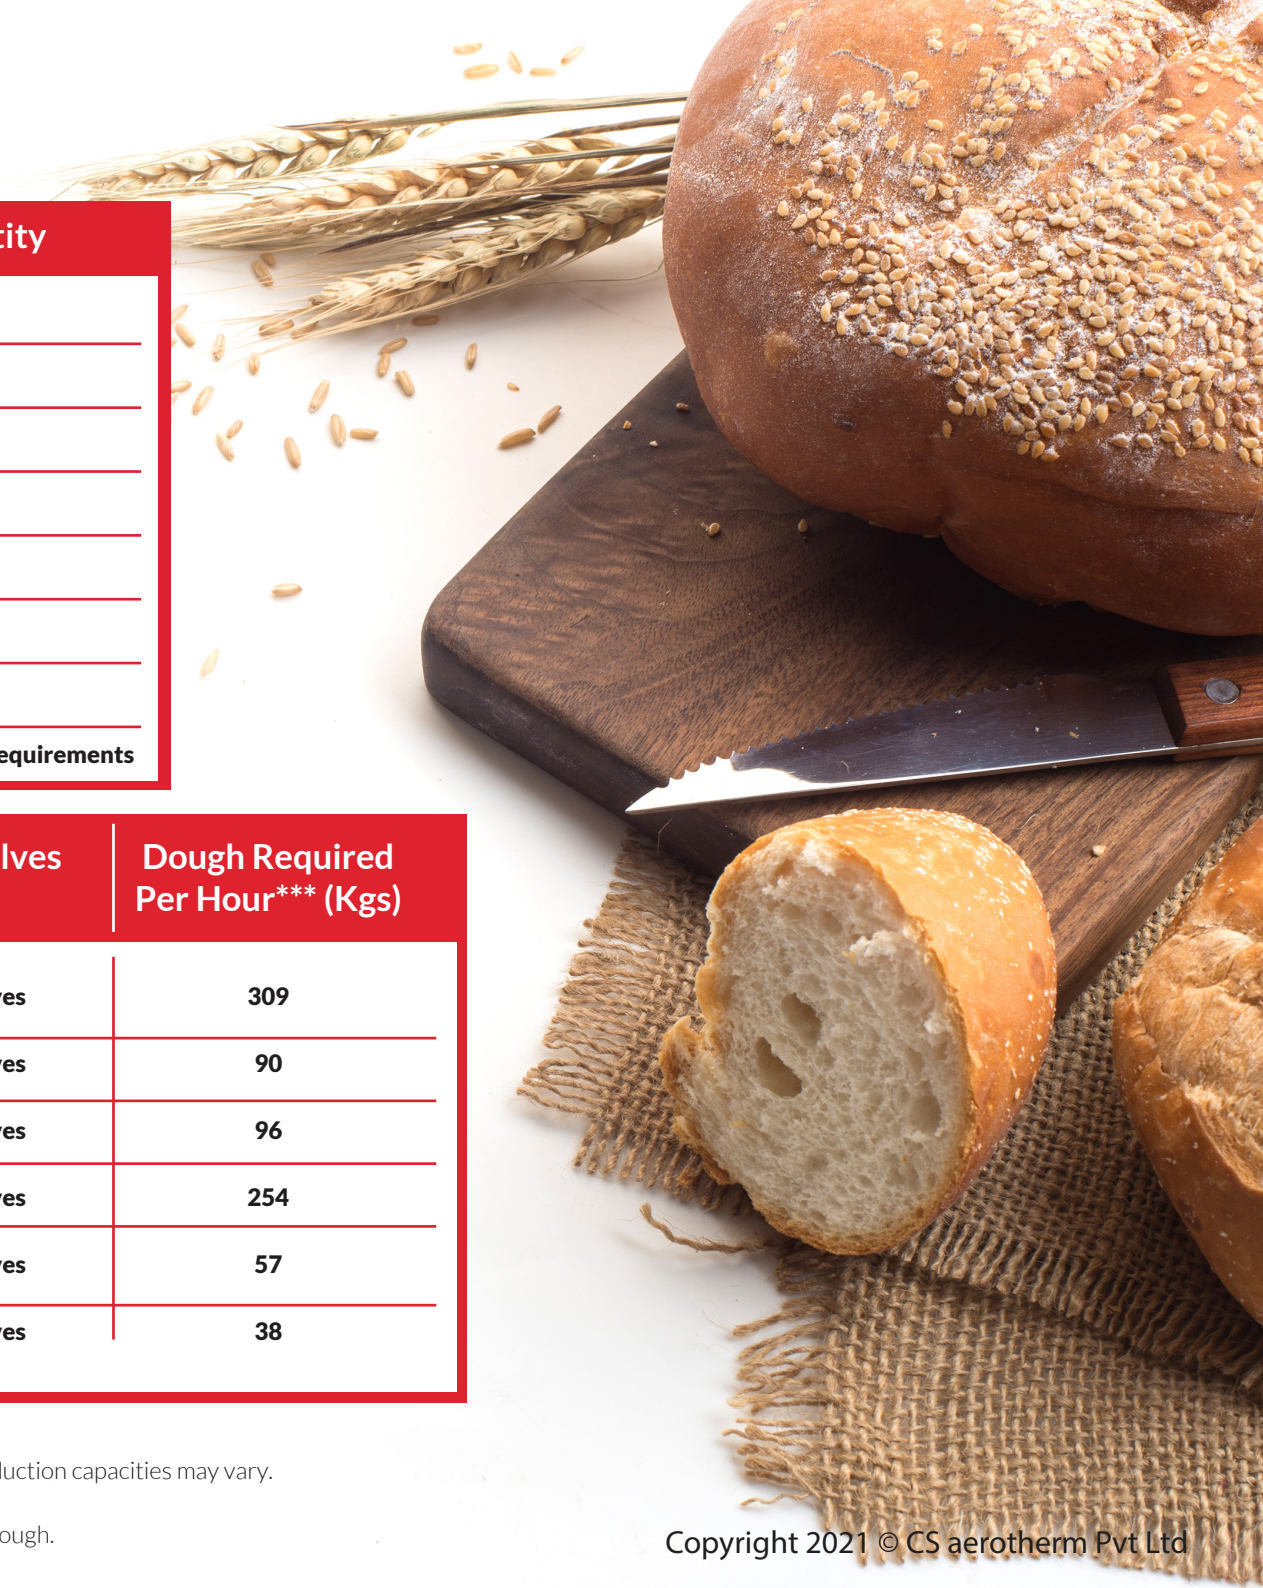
city

equirements

| lves | Dough Required Per Hour*** (Kgs) |
|---|---|
| ves | 309 |
| ves | 90 |
| ves | 96 |
| ves | 254 |
| ves | 57 |
| ves | 38 |

luction capacities may vary.

ough.

Copyright 2021 © CS aerotherm Pvt Ltd